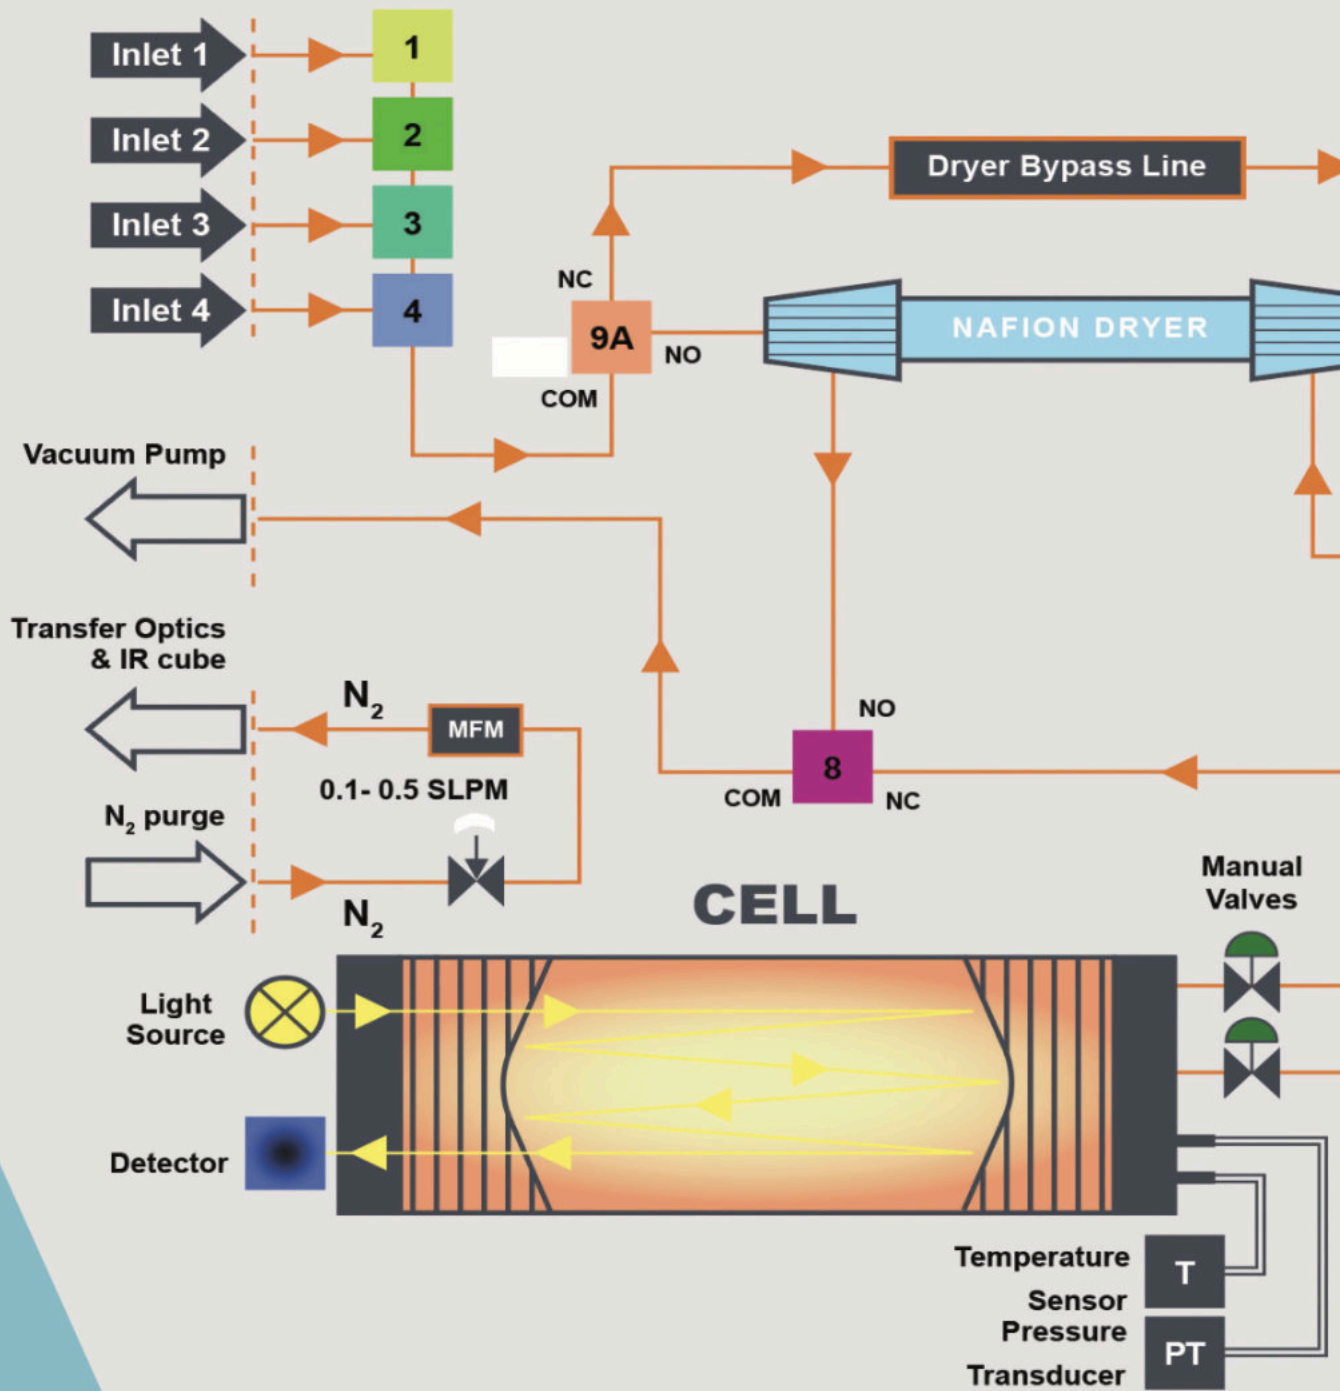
Inlet 1
Inlet 2
Inlet 3
Inlet 4
1
2
3
4
Dryer Bypass Line
NC
9A
NO
COM
NAFION DRYER
Vacuum Pump
Transfer Optics & IR cube
$N_2$
MFM
0.1- 0.5 SLPM
$N_2$ purge
$N_2$
NO
8
COM
NC
CELL
Manual Valves
Light Source
Detector
Temperature
T
Sensor
Pressure
PT
Transducer